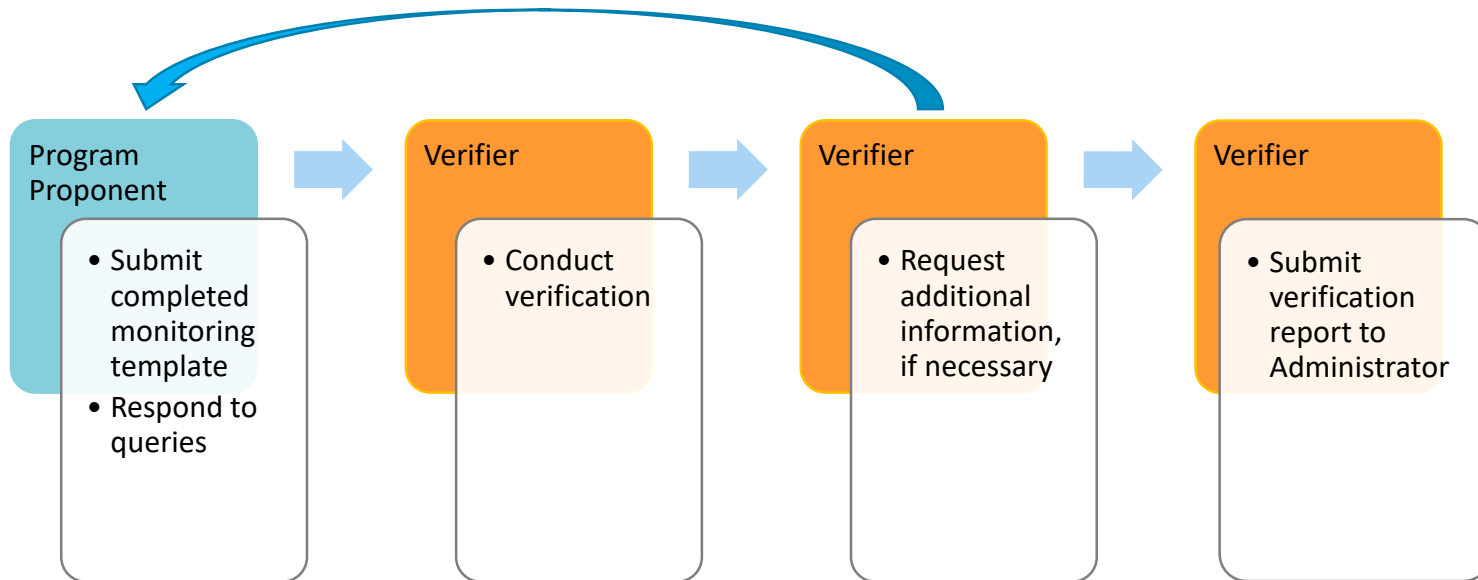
Program Proponent

- Submit completed monitoring template
- Respond to queries

Verifier

- Conduct verification

Verifier

- Request additional information, if necessary

Verifier

- Submit verification report to Administrator